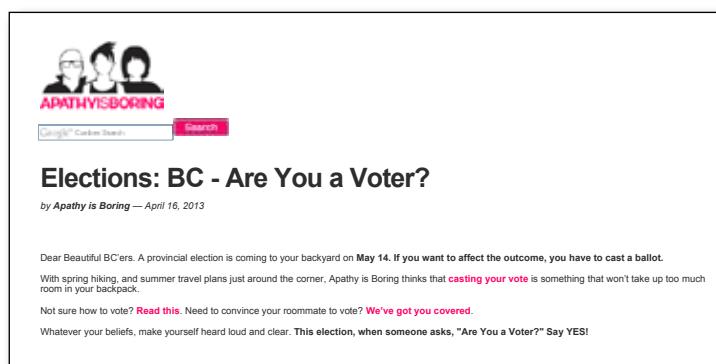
APATHYISBORING

Google™ Custom Search

Search

Elections: BC - Are You a Voter?

by Apathy is Boring — April 16, 2013

Dear Beautiful BC'ers. A provincial election is coming to your backyard on May 14. If you want to affect the outcome, you have to cast a ballot.

With spring hiking, and summer travel plans just around the corner, Apathy is Boring thinks that casting your vote is something that won't take up too much room in your backpack.

Not sure how to vote? Read this. Need to convince your roommate to vote? We've got you covered.

Whatever your beliefs, make yourself heard loud and clear. This election, when someone asks, "Are You a Voter?" Say YES!